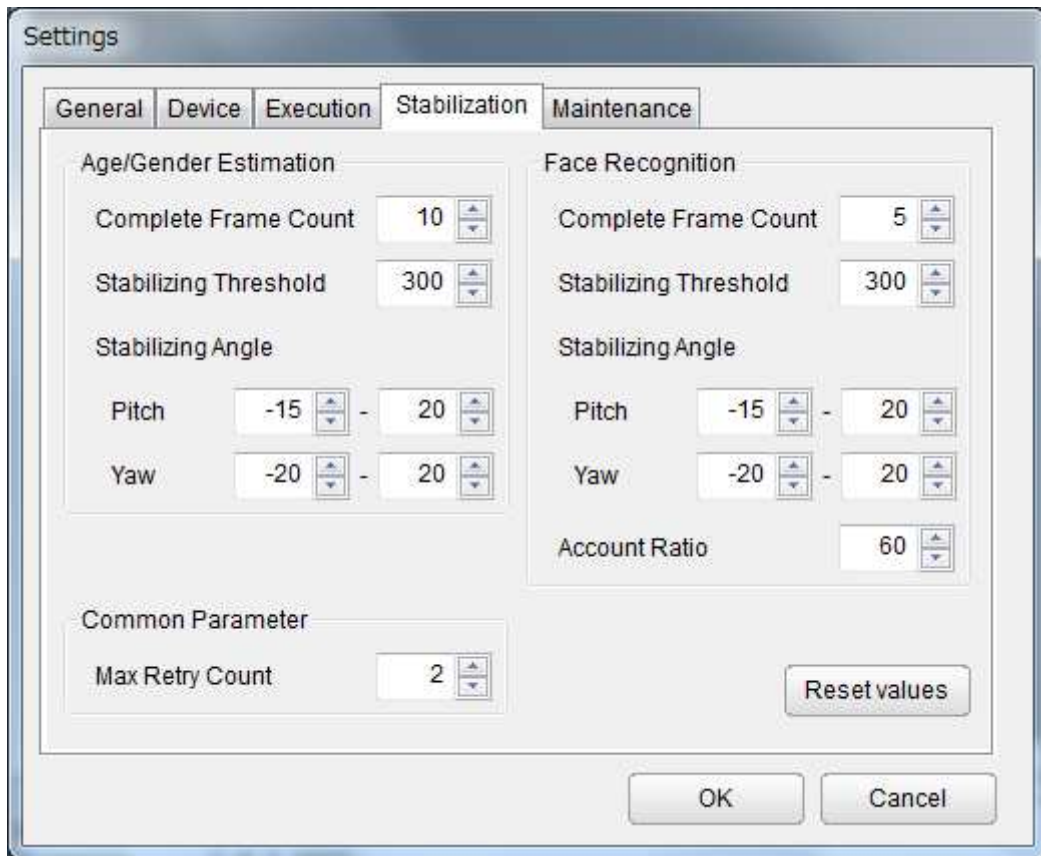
Settings

General | Device | Execution | Stabilization | Maintenance

Age/Gender Estimation

Complete Frame Count 10

Stabilizing Threshold 300

Stabilizing Angle

Pitch -15 - 20

Yaw -20 - 20

Face Recognition

Complete Frame Count 5

Stabilizing Threshold 300

Stabilizing Angle

Pitch -15 - 20

Yaw -20 - 20

Account Ratio 60

Common Parameter

Max Retry Count 2

Reset values

OK

Cancel